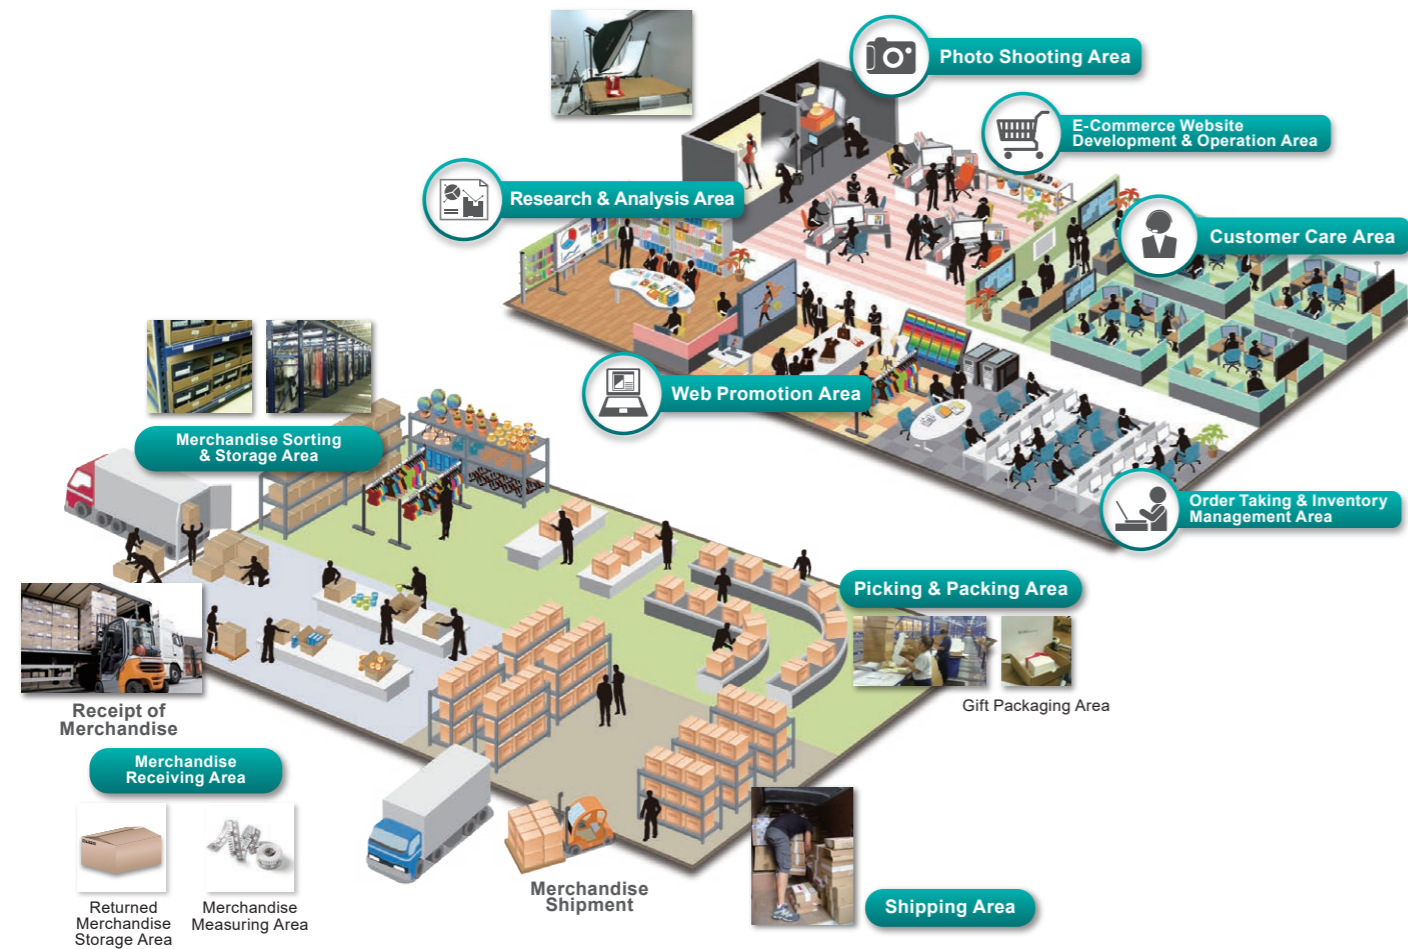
Photo Shooting Area

E-Commerce Website Development & Operation Area

Research & Analysis Area

Customer Care Area

Web Promotion Area

Merchandise Sorting & Storage Area

Order Taking & Inventory Management Area

Picking & Packing Area

Gift Packaging Area

Receipt of Merchandise

Merchandise Receiving Area

Returned Merchandise Storage Area

Merchandise Measuring Area

Merchandise Shipment

Shipping Area